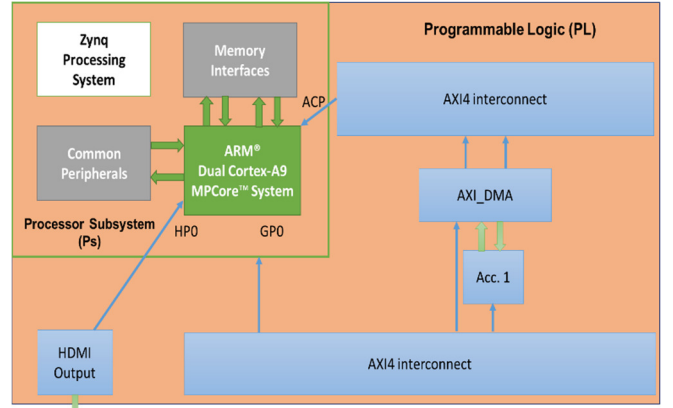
Zynq Processing System

Memory Interfaces

Programmable Logic (PL)

ACP

AXI4 interconnect

Common Peripherals

ARM®
Dual Cortex-A9
MPCore™ System

AXI_DMA

Processor Subsystem (Ps)

HP0

GP0

Acc. 1

HDMI Output

AXI4 interconnect